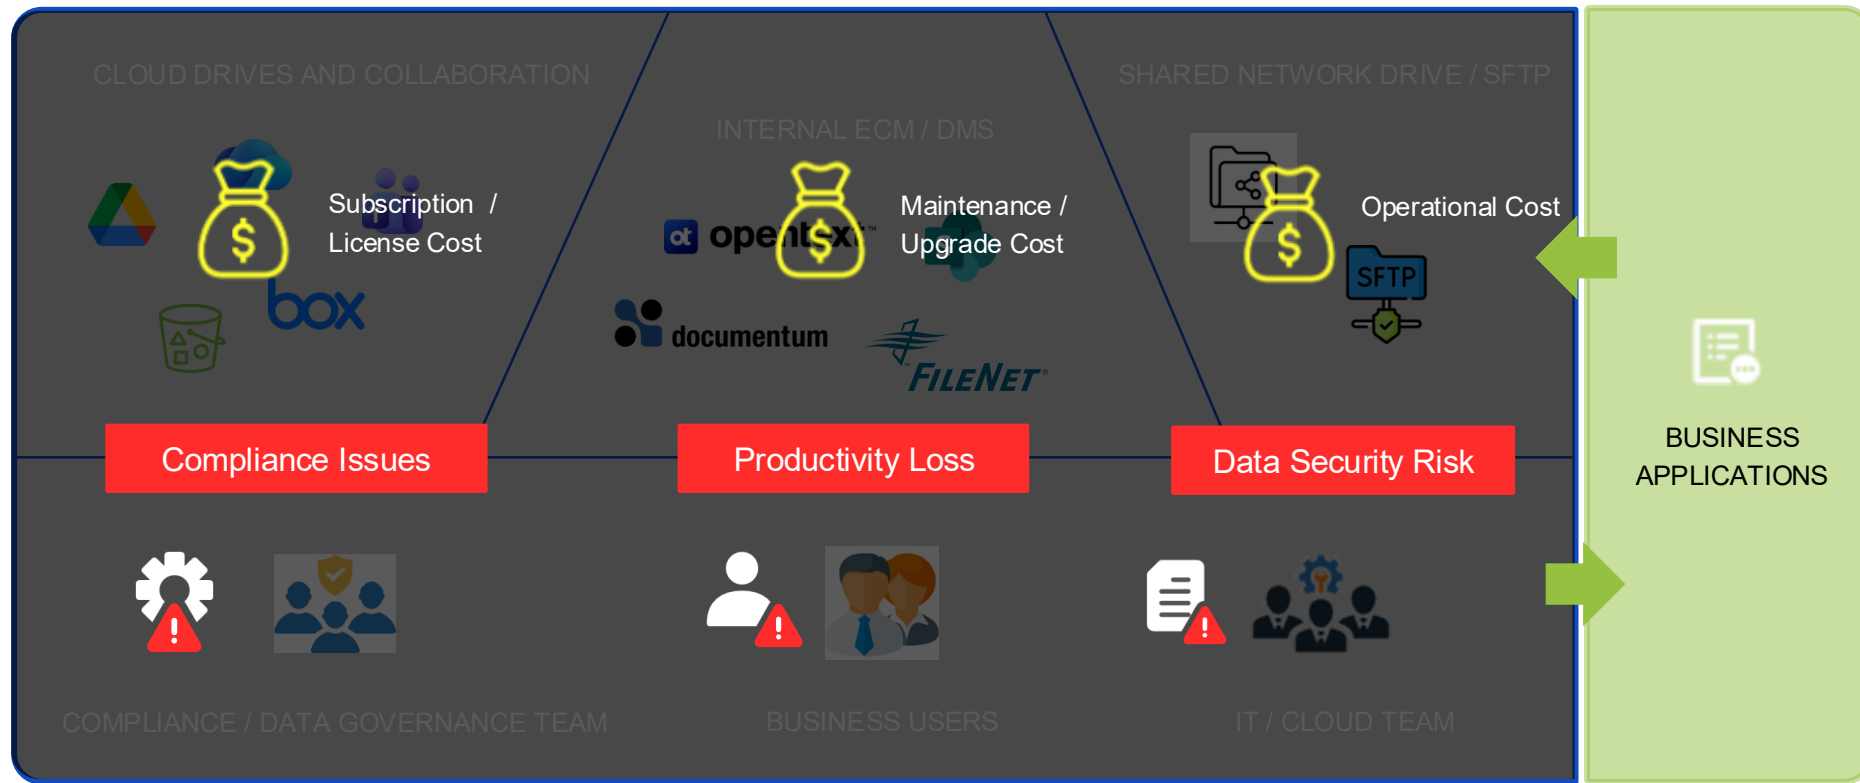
CLOUD DRIVES AND COLLABORATION

INTERNAL ECM / DMS

SHARED NETWORK DRIVE / SFTP

Subscription / License Cost

box

opentext

Maintenance / Upgrade Cost

documentum

FILENET

Operational Cost

SFTP

BUSINESS APPLICATIONS

Compliance Issues

Productivity Loss

Data Security Risk

COMPLIANCE / DATA GOVERNANCE TEAM

BUSINESS USERS

IT / CLOUD TEAM